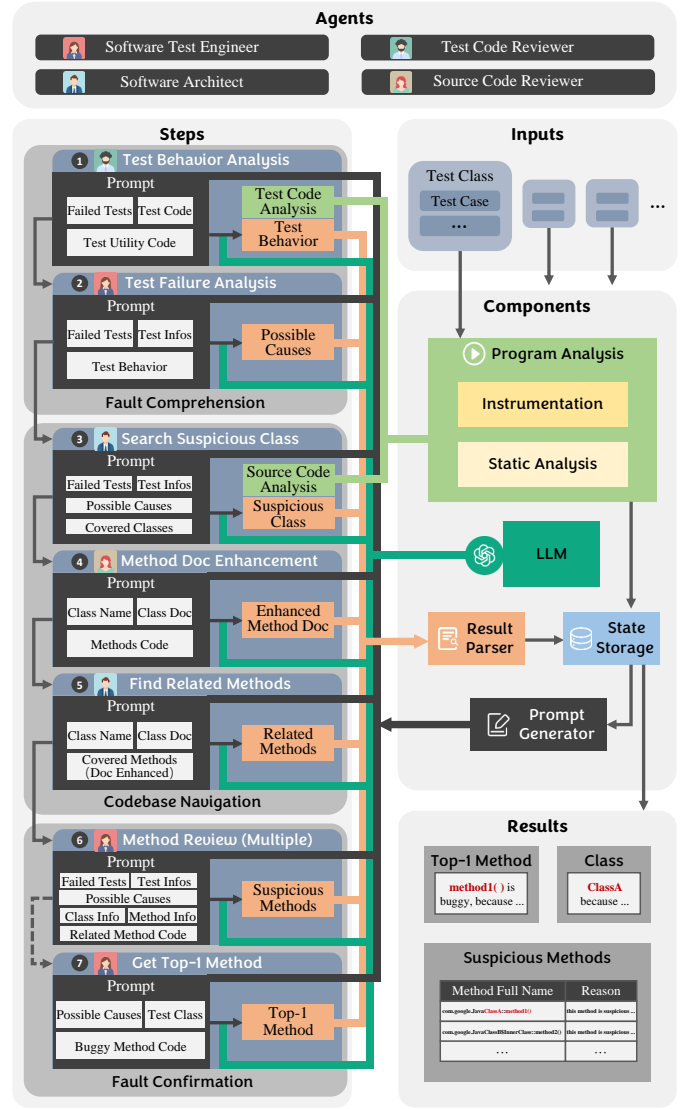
Agents

Software Test Engineer
Test Code Reviewer
Software Architect
Source Code Reviewer

Steps

1 Test Behavior Analysis
Prompt
Failed Tests
Test Code
Test Utility Code
Test Code Analysis
Test Behavior

2 Test Failure Analysis
Prompt
Failed Tests
Test Infos
Test Behavior
Possible Causes

Fault Comprehension

3 Search Suspicious Class
Prompt
Failed Tests
Test Infos
Possible Causes
Covered Classes
Source Code Analysis
Suspicious Class

4 Method Doc Enhancement
Prompt
Class Name
Class Doc
Methods Code
Enhanced Method Doc

5 Find Related Methods
Prompt
Class Name
Class Doc
Covered Methods (Doc Enhanced)
Related Methods

Codebase Navigation

6 Method Review (Multiple)
Prompt
Failed Tests
Test Infos
Possible Causes
Class Info
Method Info
Related Method Code
Suspicious Methods

7 Get Top-1 Method
Prompt
Possible Causes
Test Class
Buggy Method Code
Top-1 Method

Fault Confirmation

Inputs

Test Class
Test Case
...
...

Components

Program Analysis
Instrumentation
Static Analysis
LLM
Result Parser
State Storage
Prompt Generator

Results

Top-1 Method
method1( ) is buggy, because ...
Class
ClassA because ...

Suspicious Methods

| Method Full Name | Reason |
|---|---|
| com.google.JavaClassA::method1() | this method is suspicious ... |
| com.google.JavaClassB$InnerClass::method2() | this method is suspicious ... |
| ... | ... |